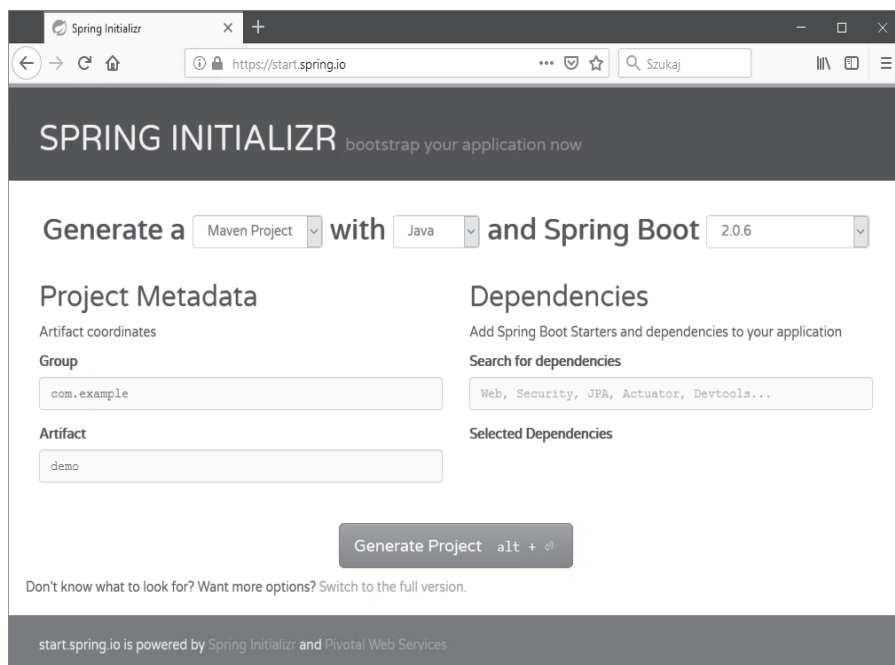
Spring Initializr

https://start.spring.io

Szukaj

SPRING INITIALIZR bootstrap your application now

Generate a Maven Project with Java and Spring Boot 2.0.6

Project Metadata

Artifact coordinates

Group

com.example

Artifact

demo

Dependencies

Add Spring Boot Starters and dependencies to your application

Search for dependencies

Web, Security, JPA, Actuator, Devtools...

Selected Dependencies

Generate Project alt + ⏎

Don't know what to look for? Want more options? Switch to the full version.

start.spring.io is powered by Spring Initializr and Pivotal Web Services